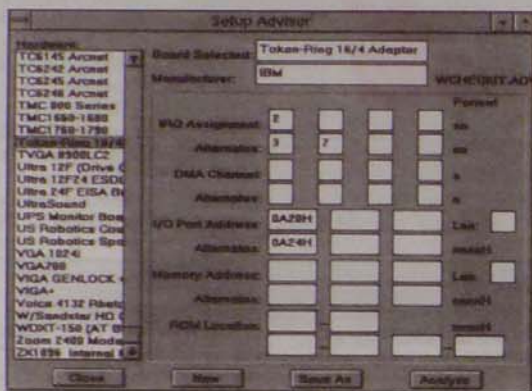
Setup Adviser

Hardware:
TC6145 Arcnet
TC6242 Arcnet
TC6245 Arcnet
TC6246 Arcnet
TMC 800 Series
TMC1660-1680
TMC1760-1790
Token-Ring 16/4
TVGA 8900LC2
Ultra 12F (Drive C
Ultra 12F24 ESDI
Ultra 24F EISA B
UltraSound
UPS Monitor Boa
US Robotics Cou
US Robotics Spo
VGA 1024i
VGA768
VGA GENLOCK +
VIGA+
Voice 4132 Rkeld
W/Sandstar HD C
WDXT-150 (AT B
Zoom 2400 Mode
ZK1899 Internal

Board Selected: Token-Ring 16/4 Adapter

Manufacturer: IBM

WCHC@IT.ADI

IRQ Assignment: 2

Alternates: 3 7

DMA Channel:

Alternates:

I/O Port Address: 0A20H

Alternates: 0A24H

Memory Address:

Alternates:

ROM Location:

Format

Len

Len

Close

New

Save As

Analyze